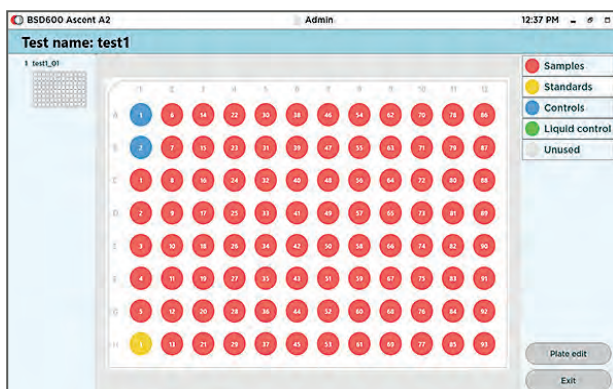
BSD600 Ascent A2

Admin

12:37 PM

Test name: test1

1 test1_01

| | 1 | 2 | 3 | 4 | 5 | 6 | 7 | 8 | 9 | 10 | 11 | 12 |
|---|---|---|---|---|---|---|---|---|---|---|---|---|
| A | 1 | 6 | 14 | 22 | 30 | 38 | 46 | 54 | 62 | 70 | 78 | 86 |
| B | 2 | 7 | 15 | 23 | 31 | 39 | 47 | 55 | 63 | 71 | 79 | 87 |
| C | 1 | 8 | 16 | 24 | 32 | 40 | 48 | 56 | 64 | 72 | 80 | 88 |
| D | 2 | 9 | 17 | 25 | 33 | 41 | 49 | 57 | 65 | 73 | 81 | 89 |
| E | 3 | 10 | 18 | 26 | 34 | 42 | 50 | 58 | 66 | 74 | 82 | 90 |
| F | 4 | 11 | 19 | 27 | 35 | 43 | 51 | 59 | 67 | 75 | 83 | 91 |
| G | 5 | 12 | 20 | 28 | 36 | 44 | 52 | 60 | 68 | 76 | 84 | 92 |
| H | 1 | 13 | 21 | 29 | 37 | 45 | 53 | 61 | 69 | 77 | 85 | 93 |

Samples

Standards

Controls

Liquid control

Unused

Plate edit

Exit